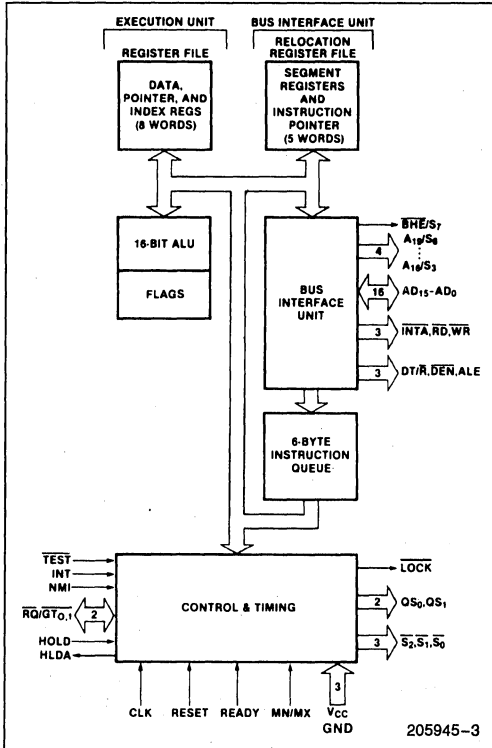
EXECUTION UNIT

REGISTER FILE

DATA, POINTER, AND INDEX REGS (8 WORDS)

BUS INTERFACE UNIT

RELOCATION REGISTER FILE

SEGMENT REGISTERS AND INSTRUCTION POINTER (5 WORDS)

16-BIT ALU

FLAGS

BUS INTERFACE UNIT

$\overline{BHE}/S_7$

4

$A_{19}/S_6$

$A_{16}/S_3$

16

$AD_{15}-AD_0$

3

$\overline{INTA}, \overline{RD}, \overline{WR}$

3

$DT/\overline{R}, \overline{DEN}, ALE$

6-BYTE INSTRUCTION QUEUE

$\overline{TEST}$

INT

NMI

$\overline{RQ}/\overline{GT}_{0,1}$

2

HOLD

HLDA

CONTROL & TIMING

$\overline{LOCK}$

2

$QS_0, QS_1$

3

$\overline{S_2}, \overline{S_1}, \overline{S_0}$

CLK

RESET

READY

MN/$\overline{MX}$

3

$V_{CC}$

GND

205945–3